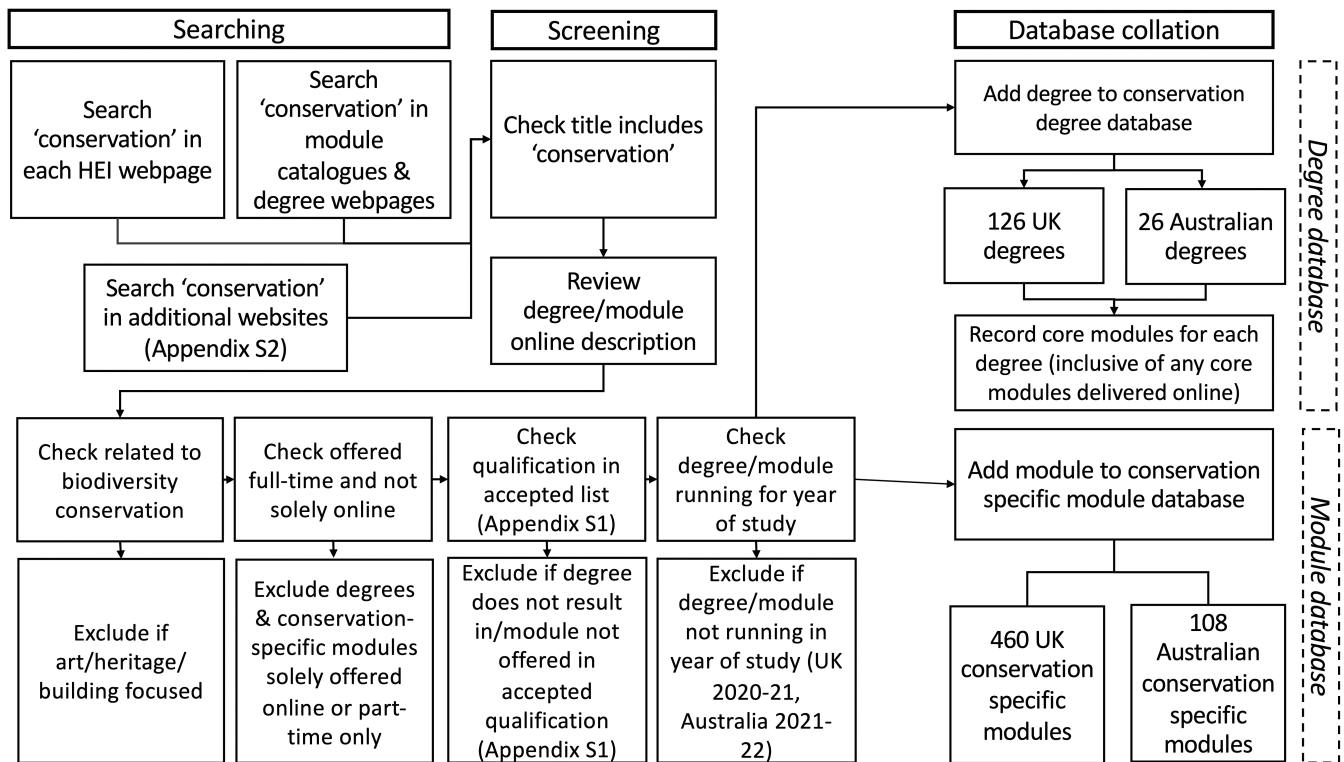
Searching

Search 'conservation' in each HEI webpage

Search 'conservation' in module catalogues & degree webpages

Search 'conservation' in additional websites (Appendix S2)

Screening

Check title includes 'conservation'

Review degree/module online description

Check related to biodiversity conservation

Exclude if art/heritage/building focused

Check offered full-time and not solely online

Exclude degrees & conservation-specific modules solely offered online or part-time only

Check qualification in accepted list (Appendix S1)

Exclude if degree does not result in/module not offered in accepted qualification (Appendix S1)

Check degree/module running for year of study

Exclude if degree/module not running in year of study (UK 2020-21, Australia 2021-22)

Database collation

Add degree to conservation degree database

126 UK degrees

26 Australian degrees

Record core modules for each degree (inclusive of any core modules delivered online)

Degree database

Add module to conservation specific module database

460 UK conservation specific modules

108 Australian conservation specific modules

Module database